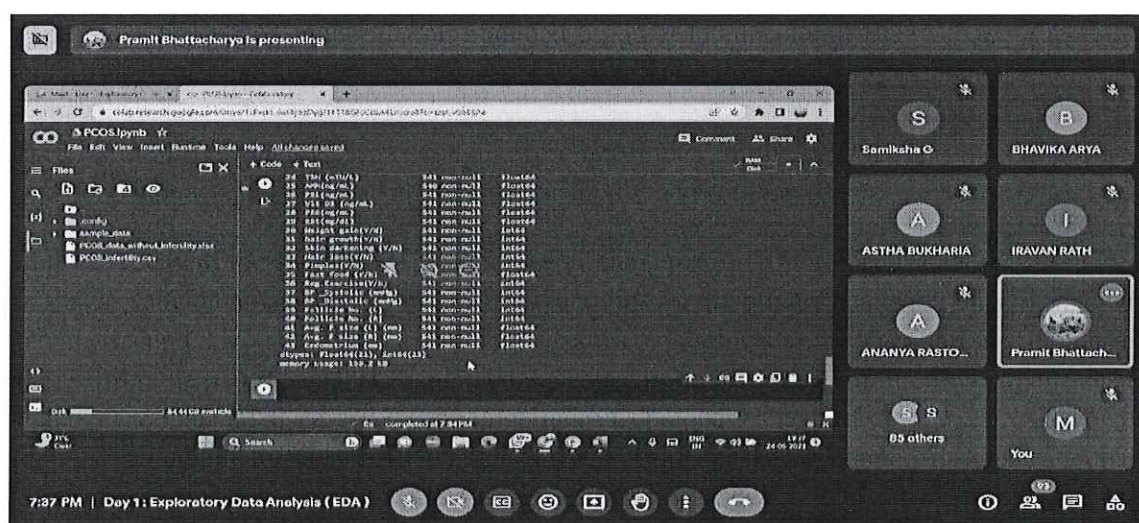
Pramit Bhattacharya is presenting

PCOS.ipynb

File Edit View Insert Runtime Tools Help All changes saved

Comment Share

Files

+ Code + Text

sample_data

PCOS_data_without_infertility.xlsx

PCOS_infertility.csv

24 TSH (mIU/L) 541 non-null float64
25 AMH(ng/mL) 540 non-null float64
26 PRL(ng/mL) 541 non-null float64
27 Vit D3 (ng/mL) 541 non-null float64
28 PRG(ng/mL) 541 non-null float64
29 RBS(mg/dl) 541 non-null float64
30 Weight gain(Y/N) 541 non-null int64
31 hair growth(Y/N) 541 non-null int64
32 Skin darkening (Y/N) 541 non-null int64
33 Hair loss(Y/N) 541 non-null int64
34 Pimples(Y/N) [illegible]
35 Fast food (Y/N) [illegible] float64
36 Reg.Exercise(Y/N) 541 non-null int64
37 BP _Systolic (mmHg) 541 non-null int64
38 BP _Diastolic (mmHg) 541 non-null int64
39 Follicle No. (L) 541 non-null int64
40 Follicle No. (R) 541 non-null int64
41 Avg. F size (L) (mm) 541 non-null float64
42 Avg. F size (R) (mm) 541 non-null float64
43 Endometrium (mm) 541 non-null float64
dtypes: float64(21), int64(23)
memory usage: 190.2 KB

0s completed at 7:34 PM

Search

Samiksha G

BHAVIKA ARYA

ASTHA BUKHARIA

IRAVAN RATH

ANANYA RASTO...

Pramit Bhattach...

85 others

You

7:37 PM | Day 1: Exploratory Data Analysis (EDA)